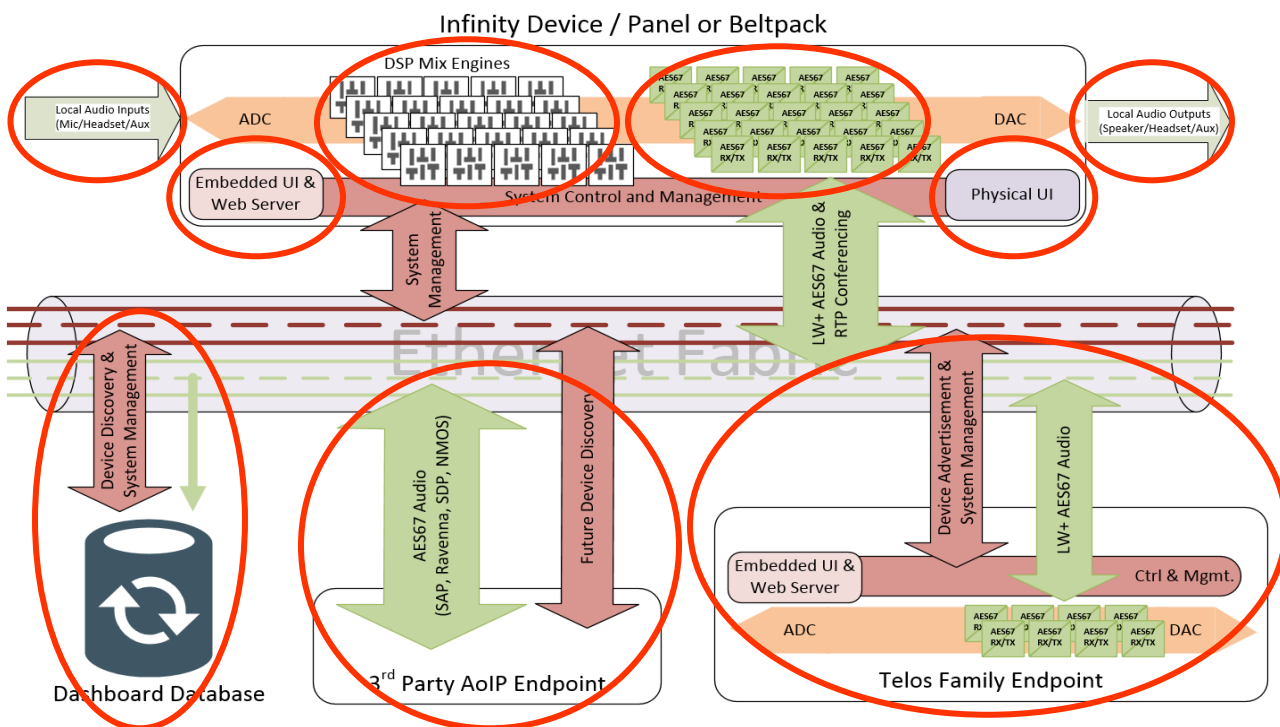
Infinity Device / Panel or Beltpack

DSP Mix Engines

Local Audio Inputs (Mic/Headset/Aux)

ADC

AES67 RX/TX

DAC

Local Audio Outputs (Speaker/Headset/Aux)

Embedded UI & Web Server

System Control and Management

Physical UI

System Management

LW+ AES67 Audio & RTP Conferencing

Ethernet Fabric

Device Discovery & System Management

AES67 Audio (SAP, Ravenna, SDP, NMOS)

Future Device Discovery

Device Advertisement & System Management

LW+ AES67 Audio

Embedded UI & Web Server

Ctrl & Mgmt.

ADC

AES67 RX/TX

DAC

Dashboard Database

3$^{rd}$ Party AoIP Endpoint

Telos Family Endpoint